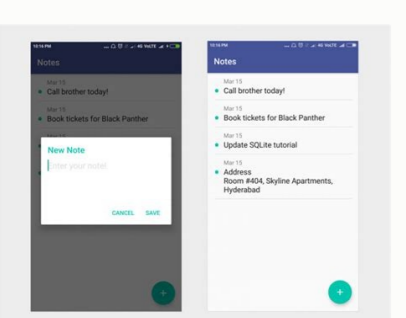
10:14 PM

Notes

Mar 15
Call brother today!

Mar 15
Book tickets for Black Panther

New Note

Enter your note!

CANCEL SAVE

+

10:15 PM

Notes

Mar 15
Call brother today!

Mar 15
Book tickets for Black Panther

Mar 15
Update SQLite tutorial

Mar 15
Address
Room #404, Skyline Apartments, Hyderabad

+